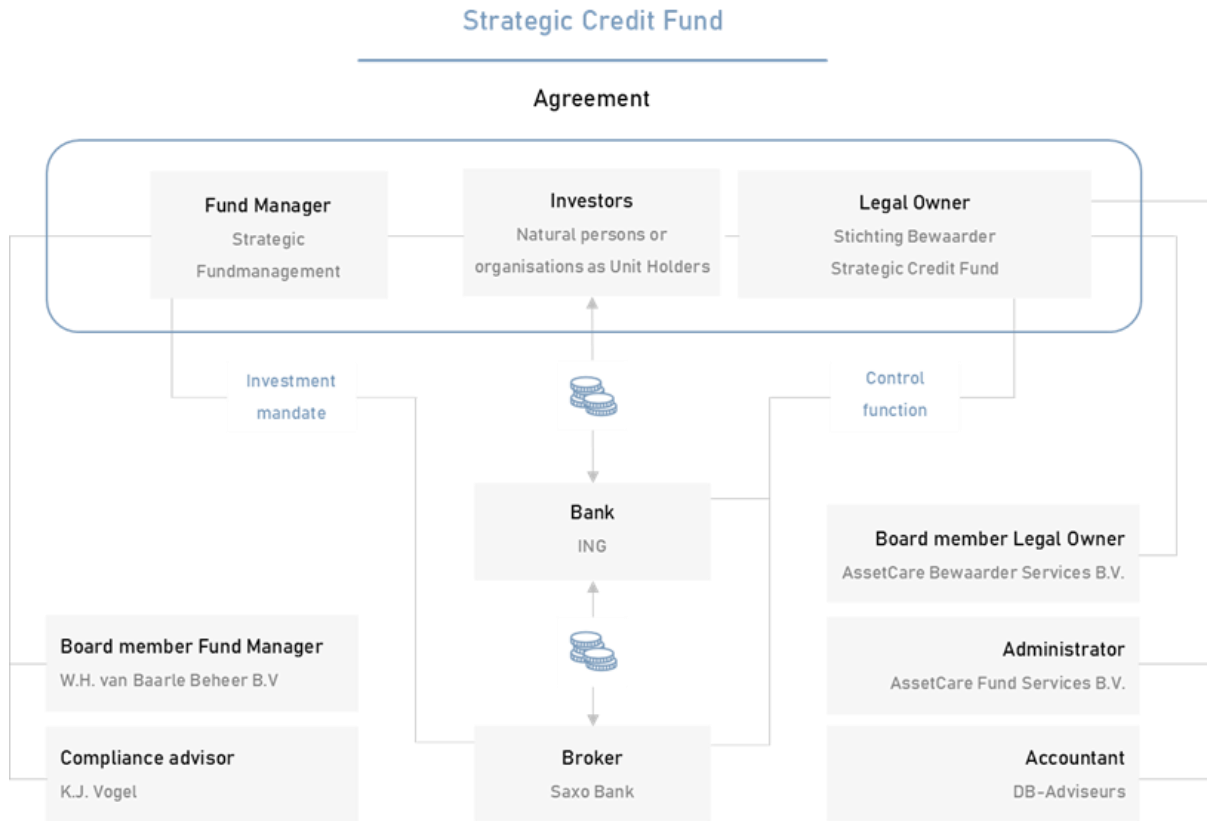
Strategic Credit Fund

Agreement

Fund Manager
Strategic Fundmanagement

Investors
Natural persons or organisations as Unit Holders

Legal Owner
Stichting Bewaarder Strategic Credit Fund

Investment mandate

Control function

Bank
ING

Board member Legal Owner
AssetCare Bewaarder Services B.V.

Board member Fund Manager
W.H. van Baarle Beheer B.V

Administrator
AssetCare Fund Services B.V.

Compliance advisor
K.J. Vogel

Broker
Saxo Bank

Accountant
DB-Adviseurs